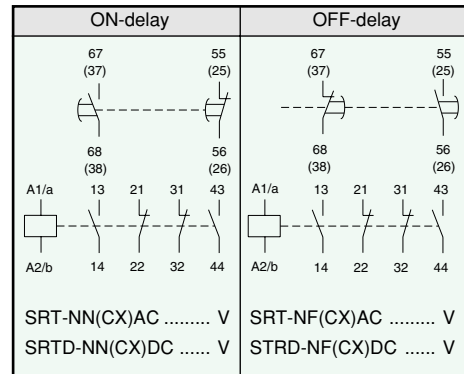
| ON-delay | OFF-delay |
|---|---|
| 67 (37) 55 (25) 68 (38) 56 (26) A1/a 13 21 31 43 A2/b 14 22 32 44 | 67 (37) 55 (25) 68 (38) 56 (26) A1/a 13 21 31 43 A2/b 14 22 32 44 |
| SRT-NN(CX)AC ......... V | SRT-NF(CX)AC ......... V |
| SRTD-NN(CX)DC ...... V | STRD-NF(CX)DC ...... V |